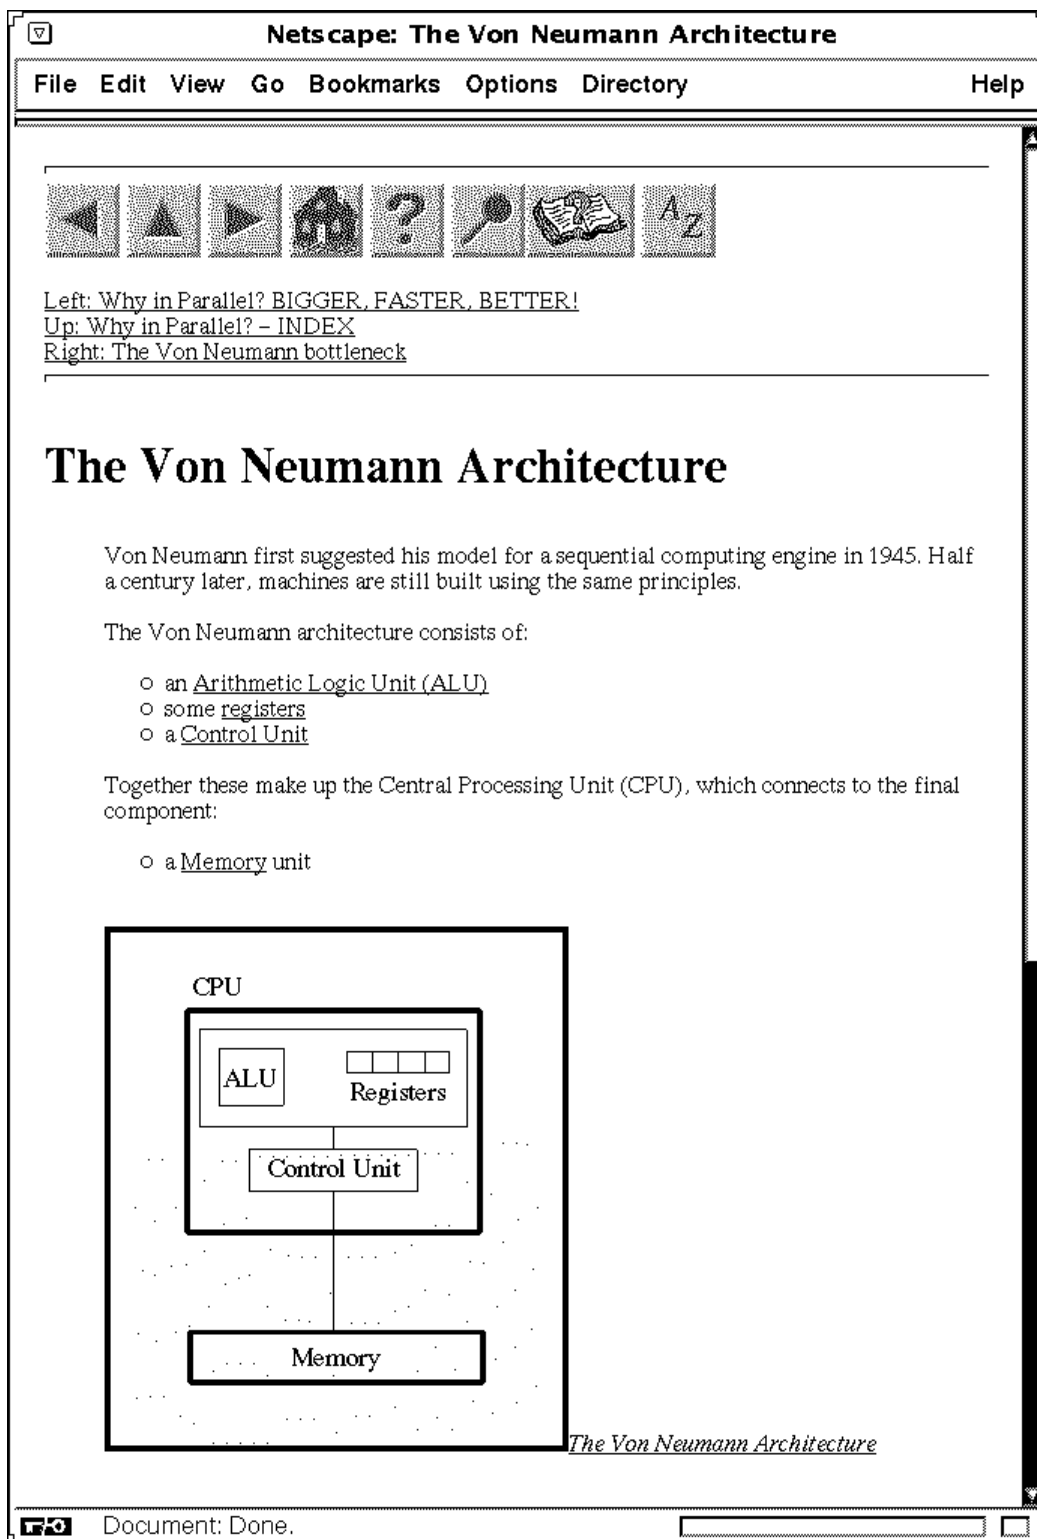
Netscape: The Von Neumann Architecture

File Edit View Go Bookmarks Options Directory Help

$A_Z$

Left: Why in Parallel? BIGGER, FASTER, BETTER!
Up: Why in Parallel? – INDEX
Right: The Von Neumann bottleneck

The Von Neumann Architecture

Von Neumann first suggested his model for a sequential computing engine in 1945. Half a century later, machines are still built using the same principles.

The Von Neumann architecture consists of:

- an Arithmetic Logic Unit (ALU)
- some registers
- a Control Unit

Together these make up the Central Processing Unit (CPU), which connects to the final component:

- a Memory unit

CPU

ALU

Registers

Control Unit

Memory

The Von Neumann Architecture

Document: Done.